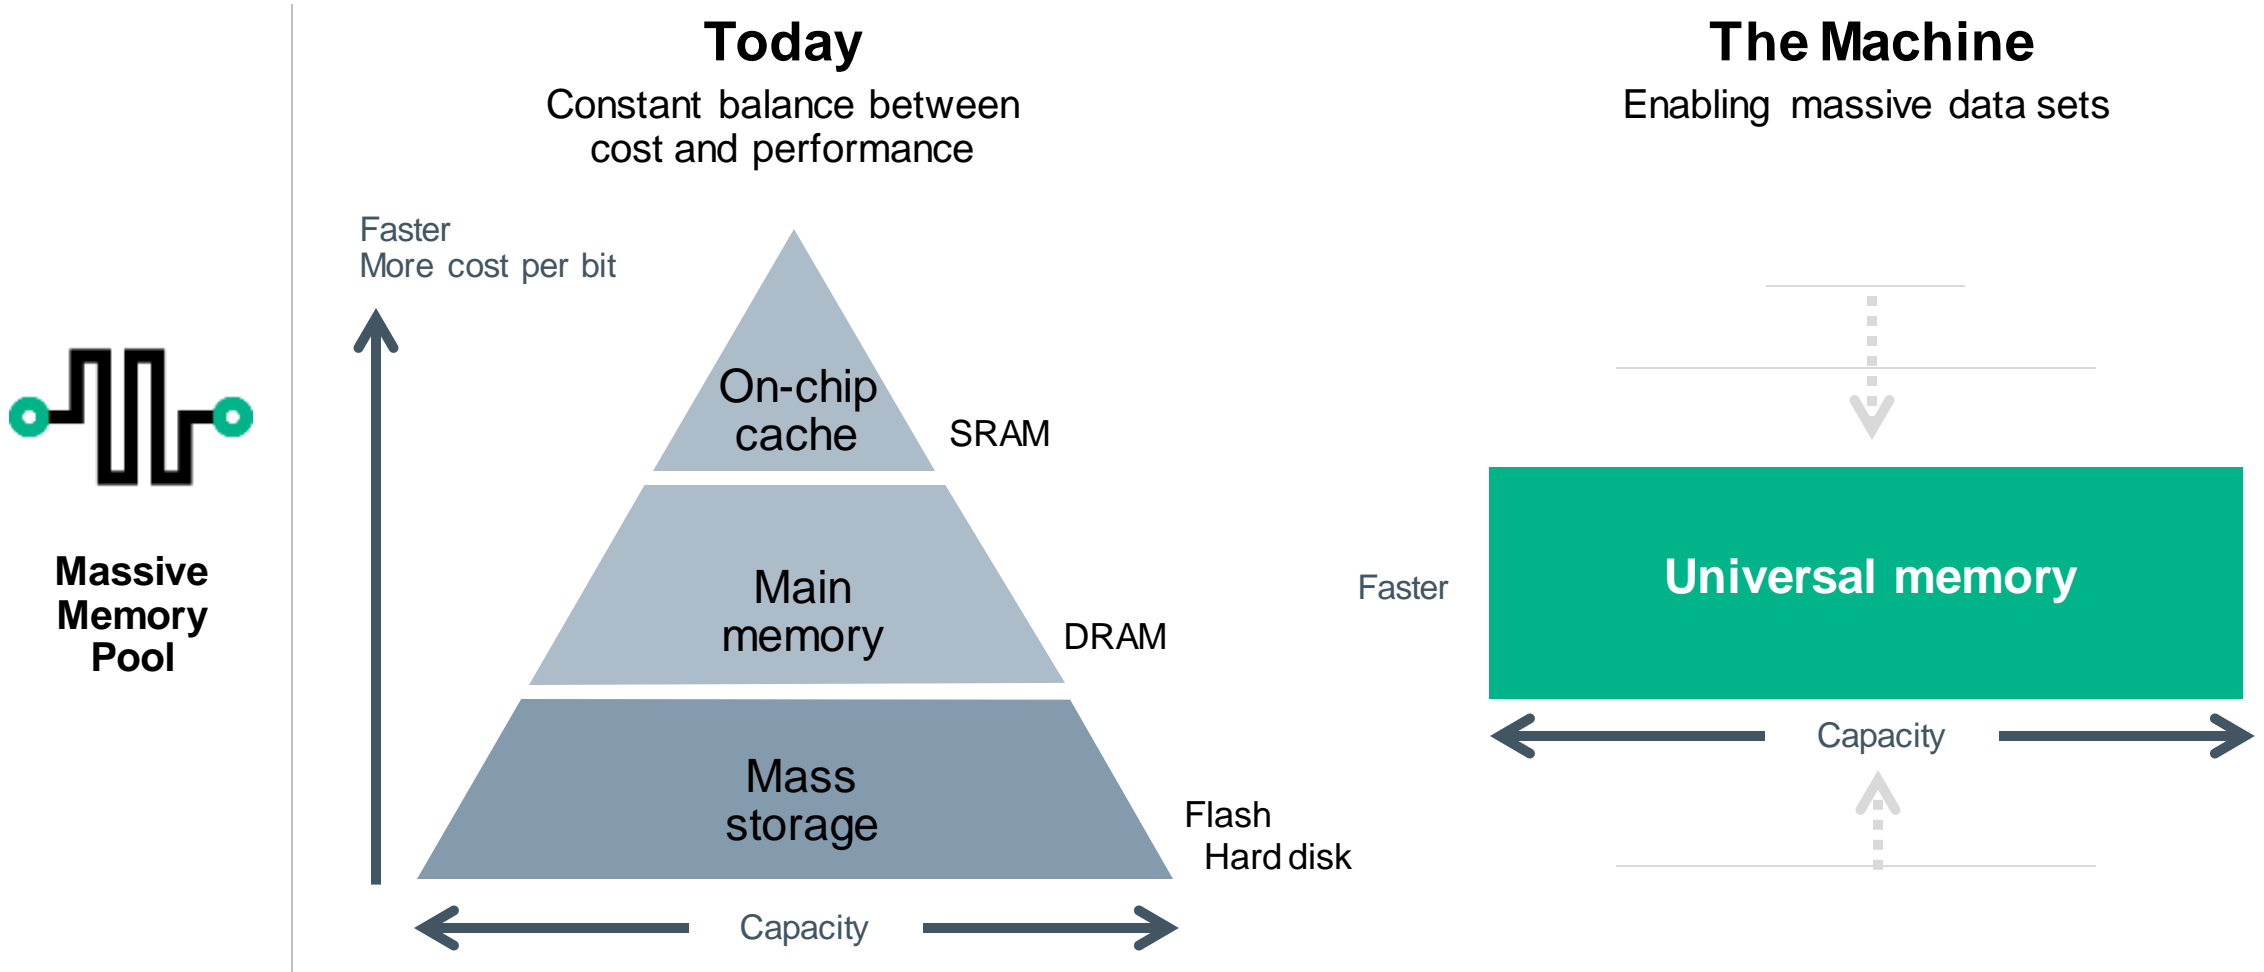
Massive Memory Pool

Today

Constant balance between cost and performance

Faster
More cost per bit

On-chip cache

SRAM

Main memory

DRAM

Mass storage

Flash
Hard disk

Capacity

The Machine

Enabling massive data sets

Faster

Universal memory

Capacity